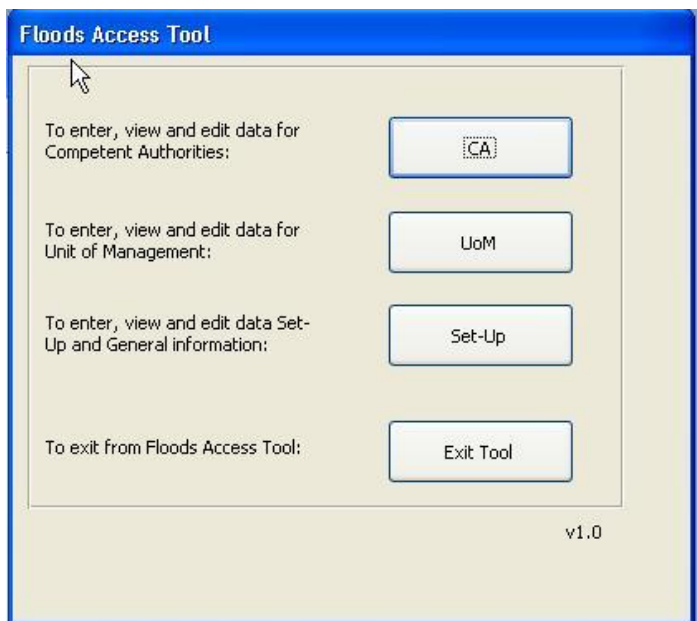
Floods Access Tool

To enter, view and edit data for Competent Authorities:

CA

To enter, view and edit data for Unit of Management:

UoM

To enter, view and edit data Set-Up and General information:

Set-Up

To exit from Floods Access Tool:

Exit Tool

v1.0